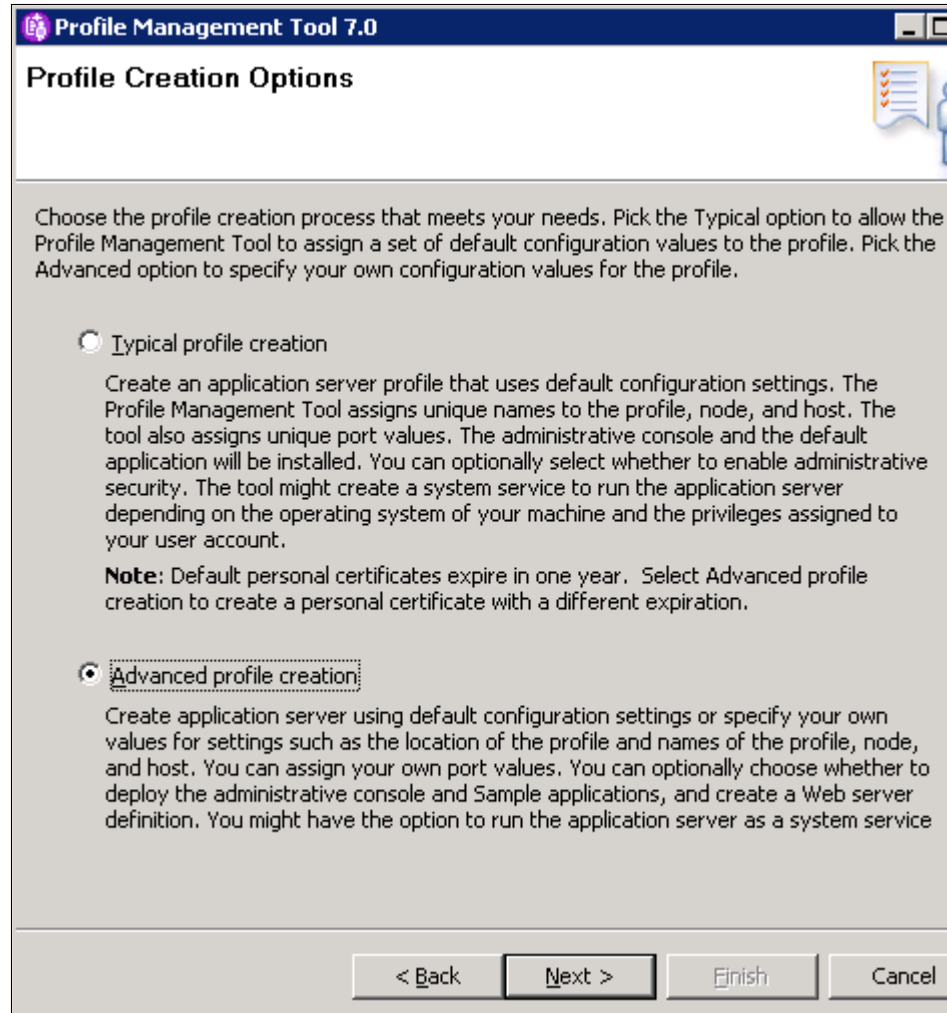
Profile Management Tool 7.0

Profile Creation Options

Choose the profile creation process that meets your needs. Pick the Typical option to allow the Profile Management Tool to assign a set of default configuration values to the profile. Pick the Advanced option to specify your own configuration values for the profile.

Typical profile creation

Create an application server profile that uses default configuration settings. The Profile Management Tool assigns unique names to the profile, node, and host. The tool also assigns unique port values. The administrative console and the default application will be installed. You can optionally select whether to enable administrative security. The tool might create a system service to run the application server depending on the operating system of your machine and the privileges assigned to your user account.

**Note**: Default personal certificates expire in one year. Select Advanced profile creation to create a personal certificate with a different expiration.

Advanced profile creation

Create application server using default configuration settings or specify your own values for settings such as the location of the profile and names of the profile, node, and host. You can assign your own port values. You can optionally choose whether to deploy the administrative console and Sample applications, and create a Web server definition. You might have the option to run the application server as a system service

< Back | Next > | Finish | Cancel